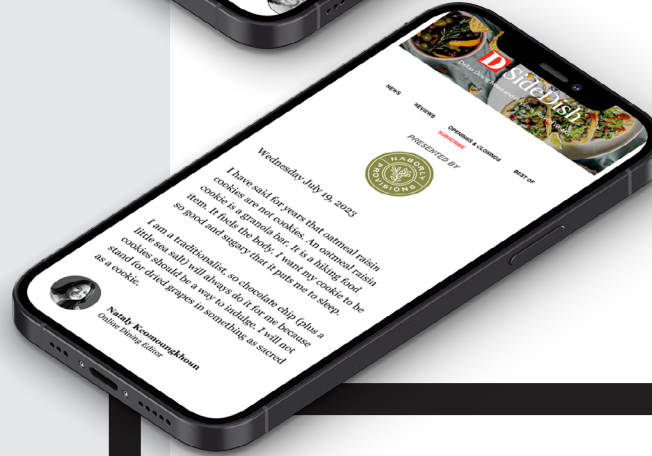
D SideDish

Dallas Dining News and Reviews

NEWS REVIEWS OPENINGS & CLOSINGS BEST OF

SUBSCRIBE

PRESENTED BY

NAPOKLI VISIONS

Wednesday, July 19, 2023

I have said for years that oatmeal raisin cookies are not cookies. An oatmeal raisin cookie is a granola bar. It is a hiking food item. It feeds the body. I want my cookie to be so good and sugary that it puts me to sleep.

I am a traditionalist, so chocolate chip (plus a little sea salt) will always do it for me because cookies should be a way to indulge. I will not stand for dried grapes in something as sacred as a cookie.

Nataly Keomoungkhoun
Online Dining Editor